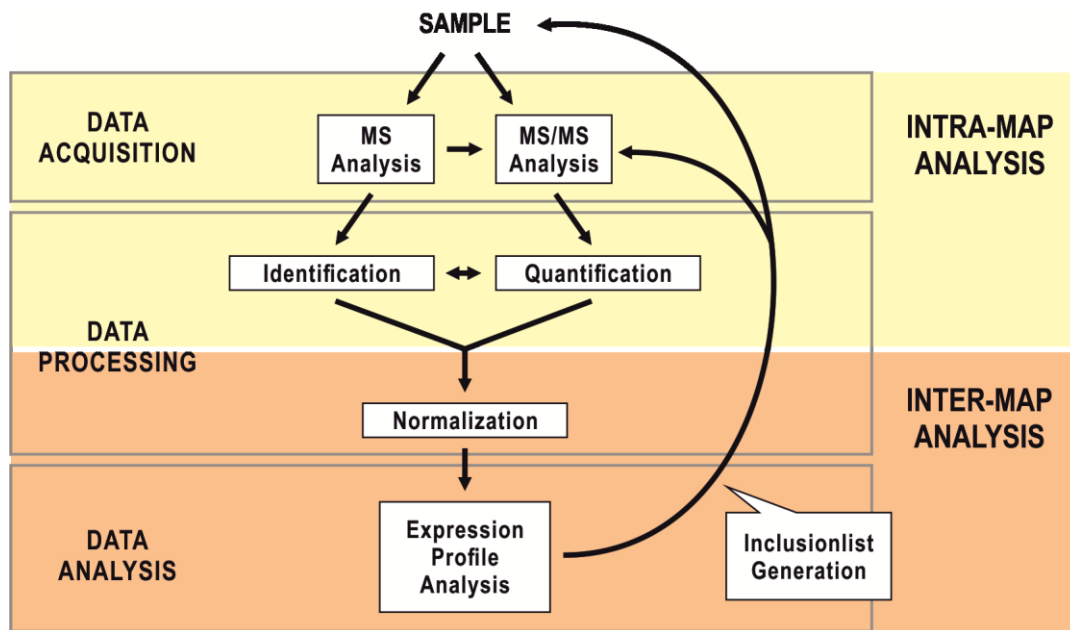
SAMPLE

DATA ACQUISITION

MS Analysis

MS/MS Analysis

INTRA-MAP ANALYSIS

Identification

Quantification

DATA PROCESSING

Normalization

INTER-MAP ANALYSIS

DATA ANALYSIS

Expression Profile Analysis

Inclusionlist Generation